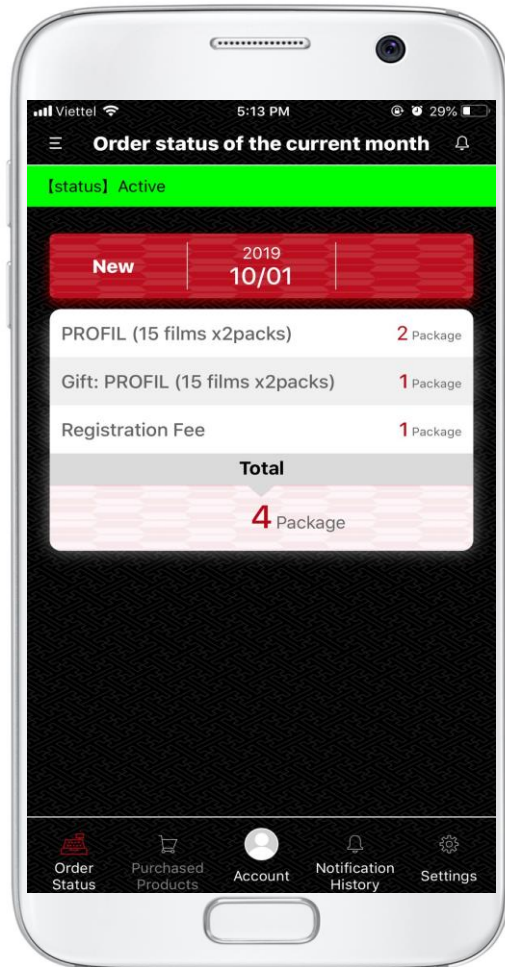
Viettel 5:13 PM 29%

Order status of the current month

【status】Active

New

2019
10/01

PROFIL (15 films x2packs) 2 Package

Gift: PROFIL (15 films x2packs) 1 Package

Registration Fee 1 Package

Total

4 Package

Order Status

Purchased Products

Account

Notification History

Settings